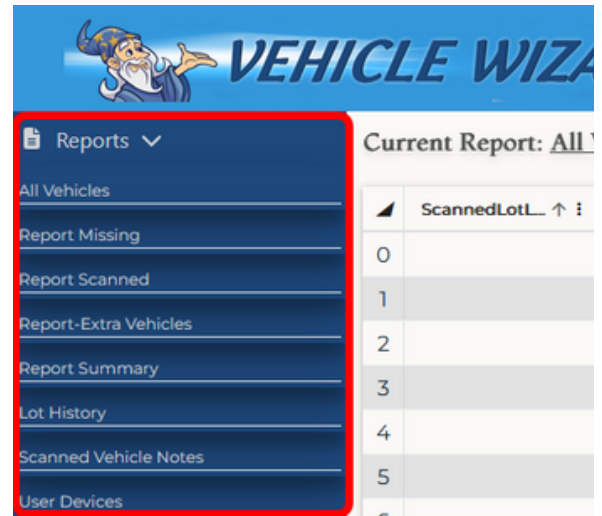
VEHICLE WIZA

Reports

All Vehicles

Report Missing

Report Scanned

Report-Extra Vehicles

Report Summary

Lot History

Scanned Vehicle Notes

User Devices

Current Report: All V

| ◢ | ScannedLotL... ↑ ⋮ |
|---|---|
| 0 | |
| 1 | |
| 2 | |
| 3 | |
| 4 | |
| 5 | |